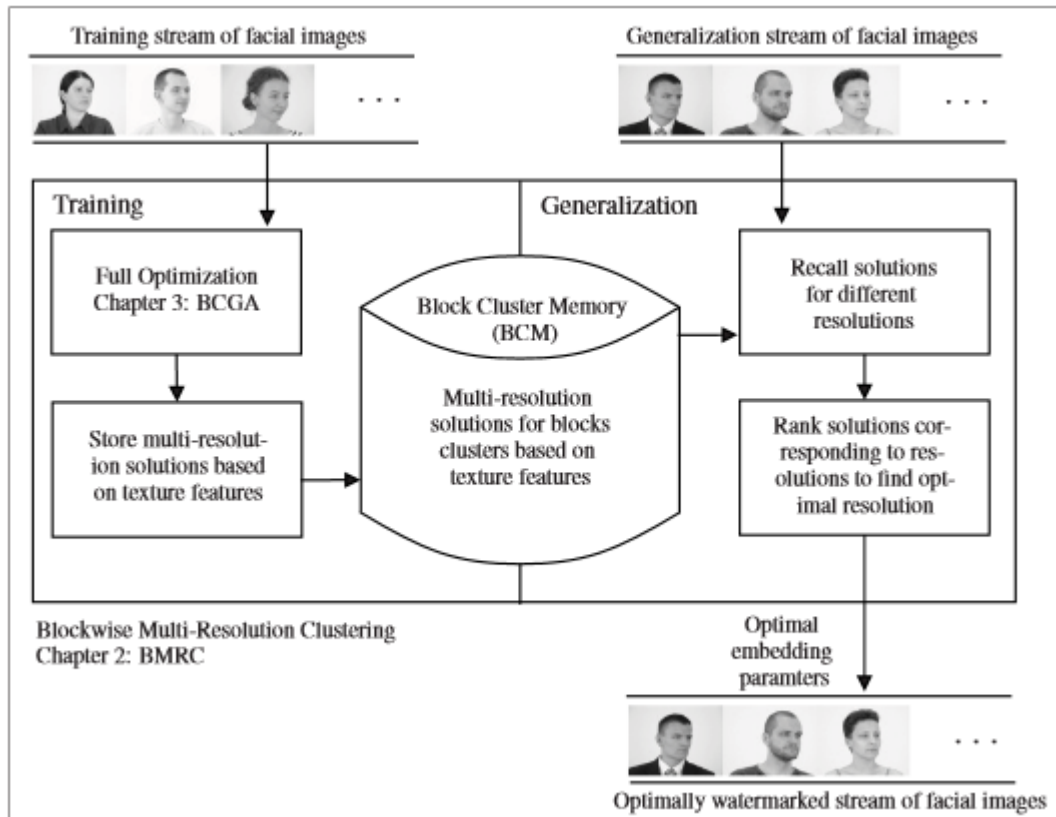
Training stream of facial images

. . .

Generalization stream of facial images

. . .

Training

Generalization

Full Optimization
Chapter 3: BCGA

Store multi-resolution solutions based on texture features

Block Cluster Memory (BCM)

Multi-resolution solutions for blocks clusters based on texture features

Recall solutions for different resolutions

Rank solutions corresponding to resolutions to find optimal resolution

Blockwise Multi-Resolution Clustering
Chapter 2: BMRC

Optimal embedding paramters

. . .

Optimally watermarked stream of facial images